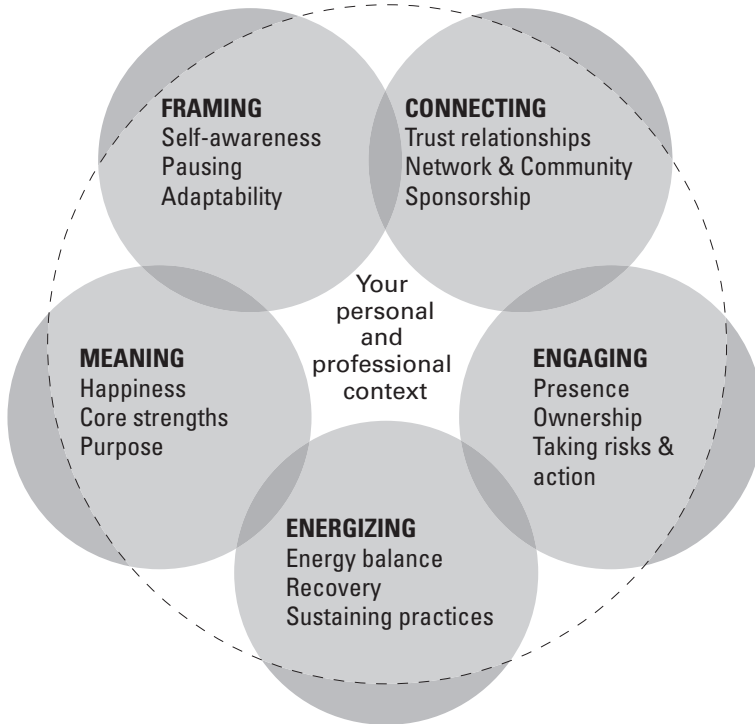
FRAMING
Self-awareness
Pausing
Adaptability

CONNECTING
Trust relationships
Network & Community
Sponsorship

Your personal and professional context

MEANING
Happiness
Core strengths
Purpose

ENGAGING
Presence
Ownership
Taking risks & action

ENERGIZING
Energy balance
Recovery
Sustaining practices